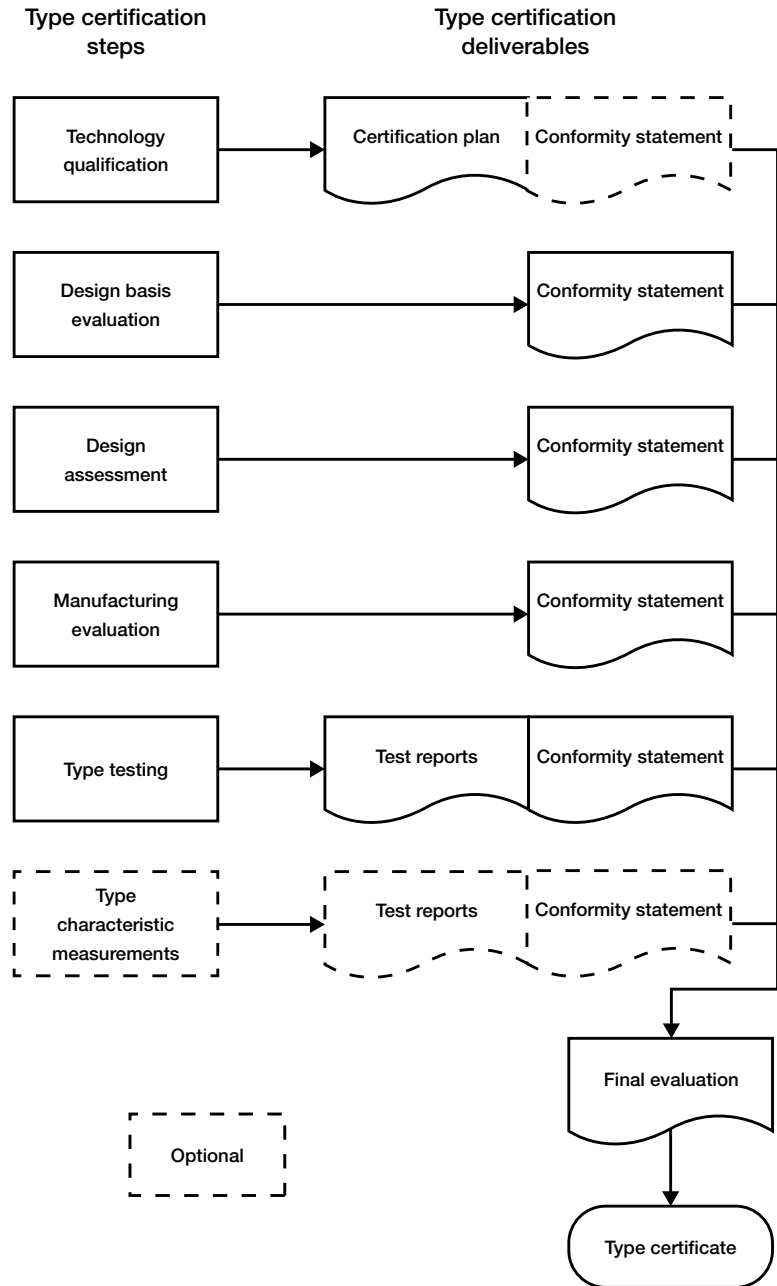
Type certification steps

Type certification deliverables

Technology qualification

Certification plan

Conformity statement

Design basis evaluation

Conformity statement

Design assessment

Conformity statement

Manufacturing evaluation

Conformity statement

Type testing

Test reports

Conformity statement

Type characteristic measurements

Test reports

Conformity statement

Final evaluation

Optional

Type certificate